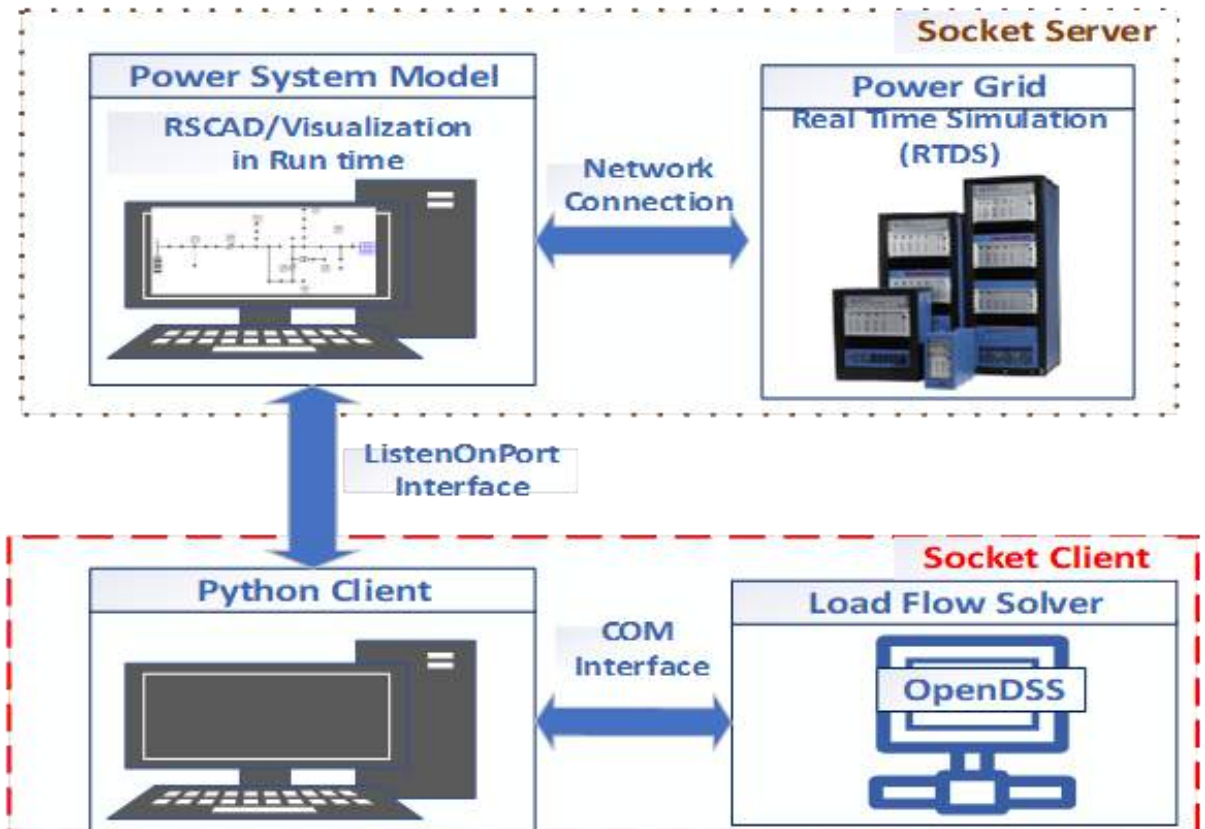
Socket Server

Power System Model

RSCAD/Visualization in Run time

Network Connection

Power Grid

Real Time Simulation (RTDS)

ListenOnPort Interface

Socket Client

Python Client

COM Interface

Load Flow Solver

OpenDSS